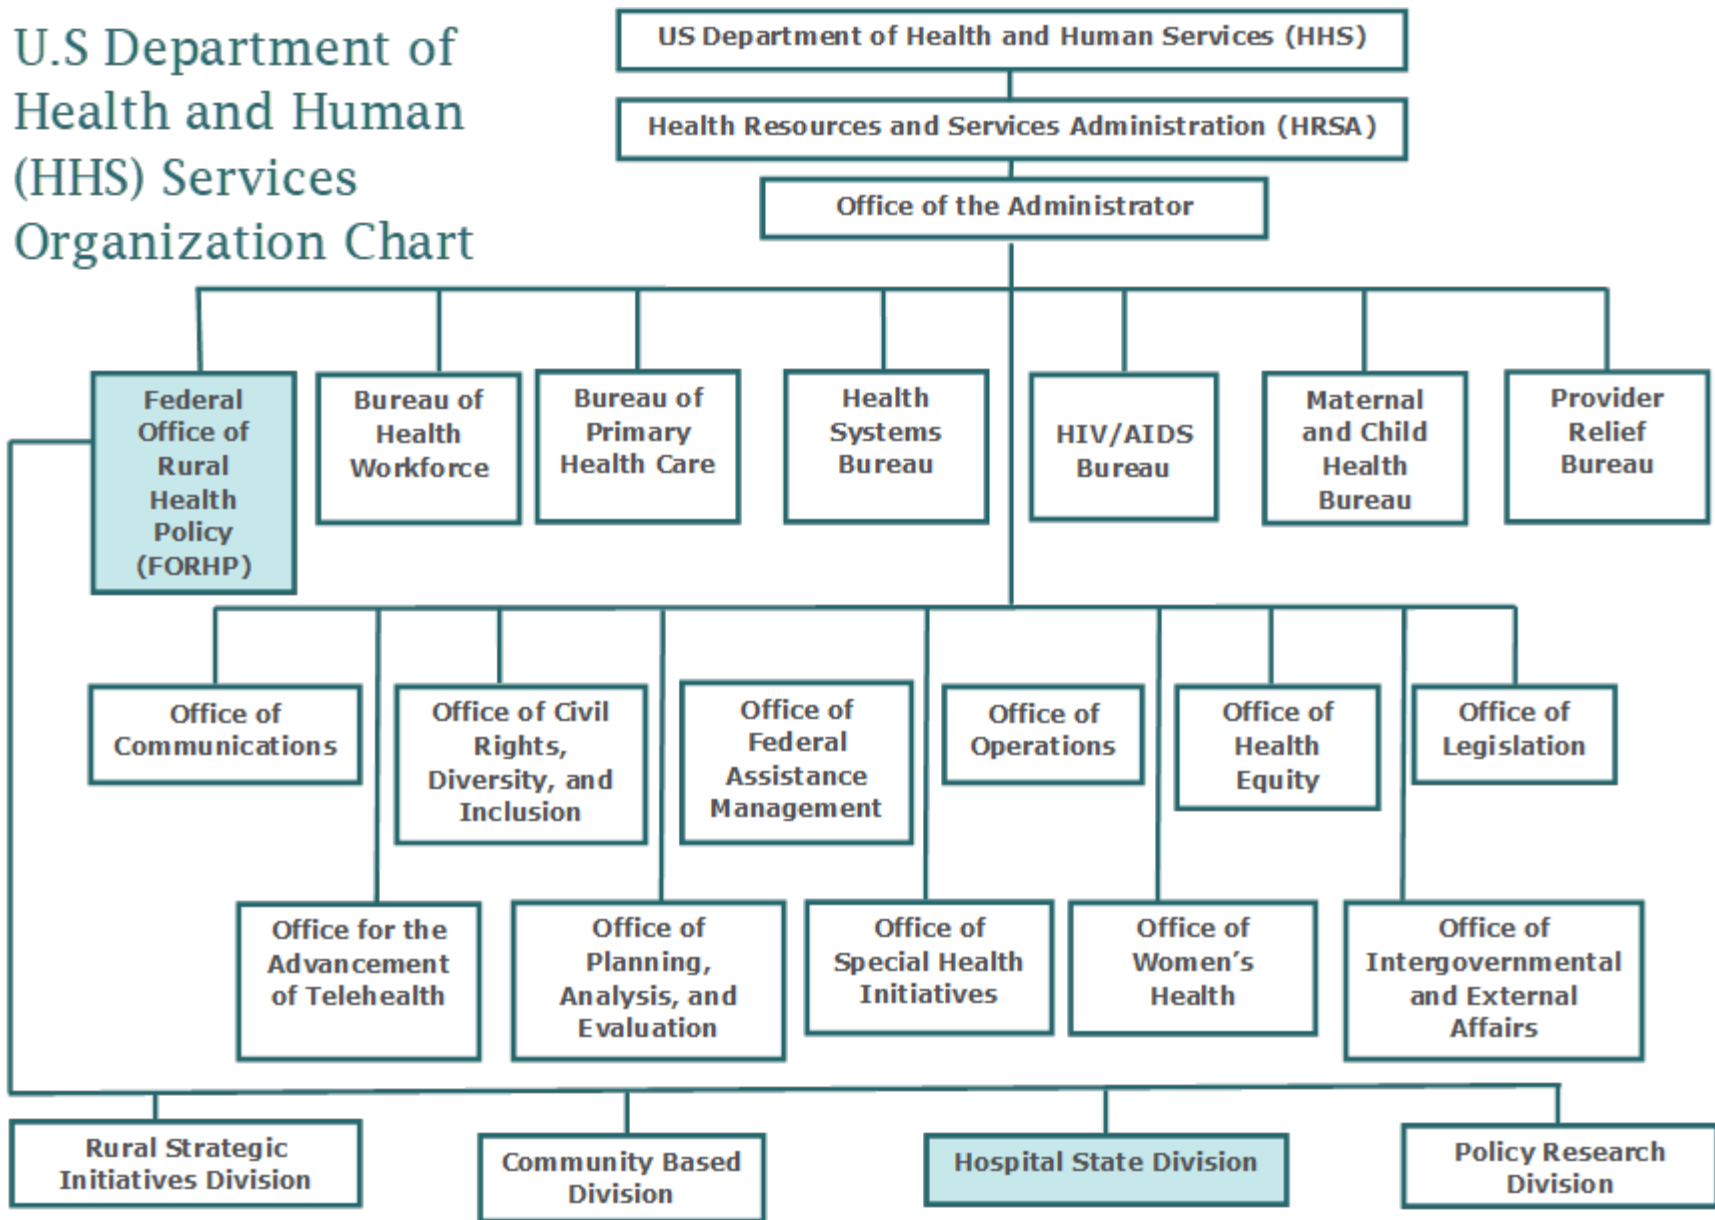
U.S Department of Health and Human (HHS) Services Organization Chart

US Department of Health and Human Services (HHS)

Health Resources and Services Administration (HRSA)

Office of the Administrator

Federal Office of Rural Health Policy (FORHP)

Bureau of Health Workforce

Bureau of Primary Health Care

Health Systems Bureau

HIV/AIDS Bureau

Maternal and Child Health Bureau

Provider Relief Bureau

Office of Communications

Office of Civil Rights, Diversity, and Inclusion

Office of Federal Assistance Management

Office of Operations

Office of Health Equity

Office of Legislation

Office for the Advancement of Telehealth

Office of Planning, Analysis, and Evaluation

Office of Special Health Initiatives

Office of Women's Health

Office of Intergovernmental and External Affairs

Rural Strategic Initiatives Division

Community Based Division

Hospital State Division

Policy Research Division